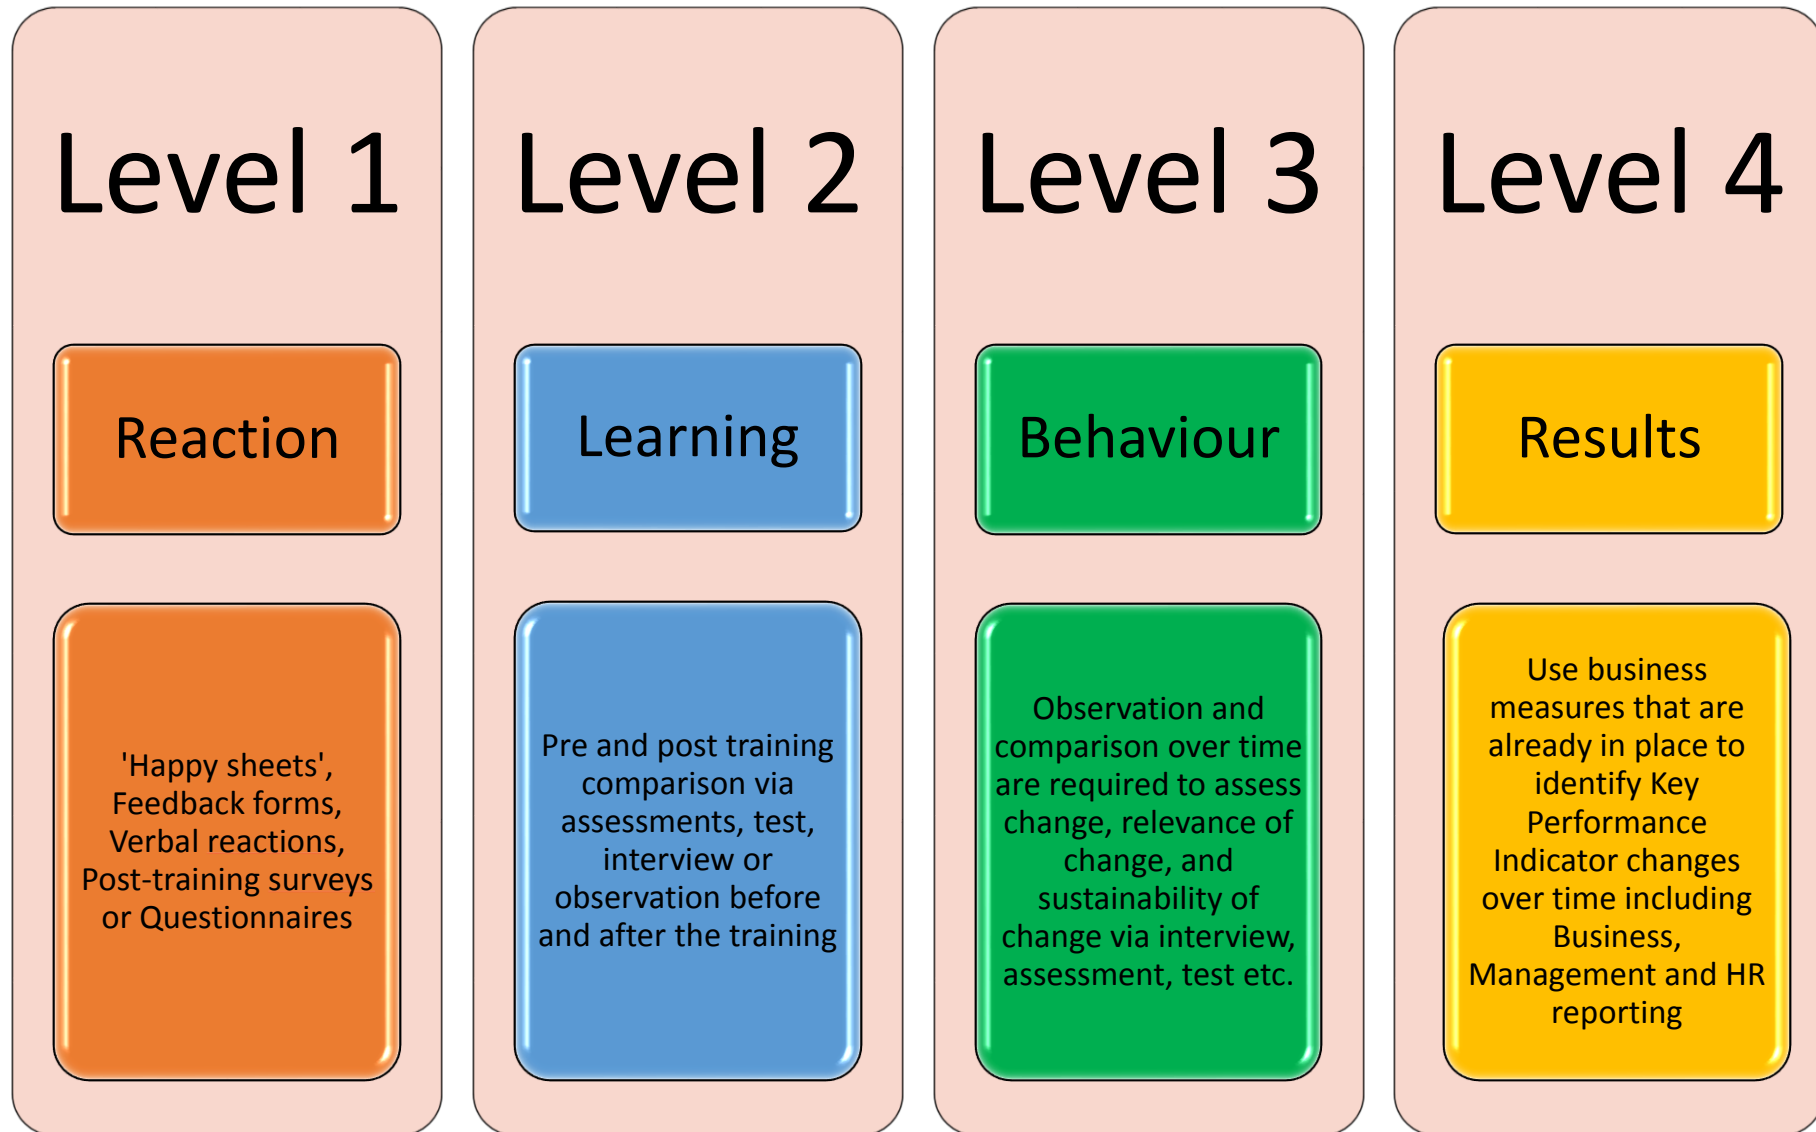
Level 1

Reaction

'Happy sheets', Feedback forms, Verbal reactions, Post-training surveys or Questionnaires

Level 2

Learning

Pre and post training comparison via assessments, test, interview or observation before and after the training

Level 3

Behaviour

Observation and comparison over time are required to assess change, relevance of change, and sustainability of change via interview, assessment, test etc.

Level 4

Results

Use business measures that are already in place to identify Key Performance Indicator changes over time including Business, Management and HR reporting